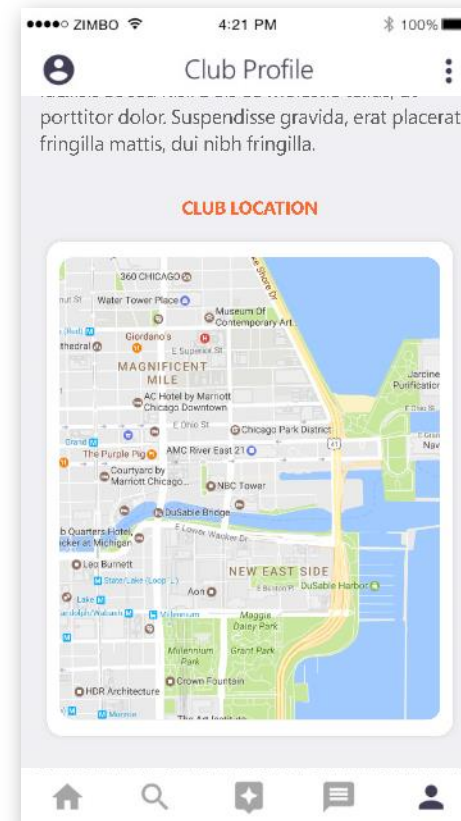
●●●●○ ZIMBO 4:21 PM 100%

Club Profile

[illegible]
porttitor dolor. Suspendisse gravida, erat placerat fringilla mattis, dui nibh fringilla.

CLUB LOCATION

360 CHICAGO
Water Tower Place
Museum Of Contemporary Art
Giordano's
E Superior St
MAGNIFICENT MILE
AC Hotel by Marriott Chicago Downtown
E Ohio St
Chicago Park District
The Purple Pig
AMC River East 21
Courtyard by Marriott Chicago...
NBC Tower
DuSable Bridge
E Lower Wacker Dr
Quarters Hotel, Michigan
Leo Burnett
State/Lake (Loop 'L')
Aon
NEW EAST SIDE
E Benton Pl
DuSable Harbor
Lake
Millennium
Maggie Daley Park
Millennium Park
Grant Park
Crown Fountain
HDR Architecture
Monroe
Shore Dr
Jardine Purification
Nav
41